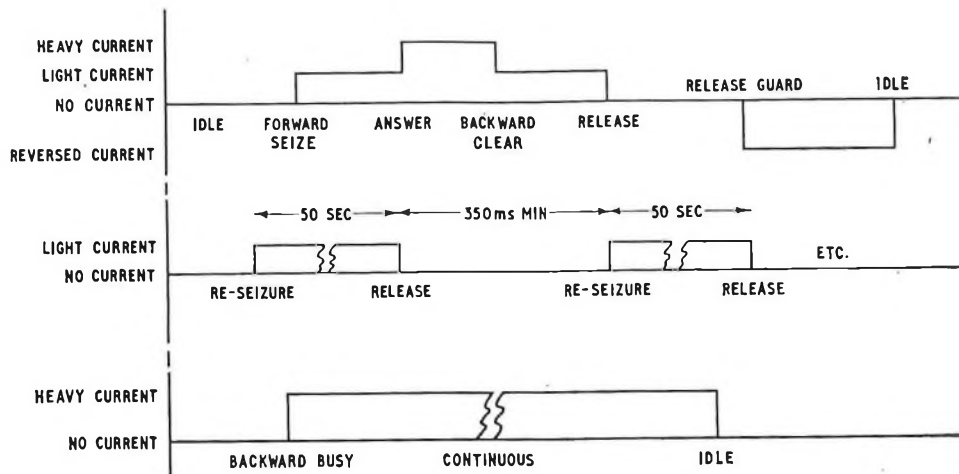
HEAVY CURRENT
LIGHT CURRENT
NO CURRENT
REVERSED CURRENT

IDLE
FORWARD SEIZE
ANSWER
BACKWARD CLEAR
RELEASE
RELEASE GUARD
IDLE

50 SEC
350ms MIN
50 SEC

LIGHT CURRENT
NO CURRENT

RE-SEIZURE
RELEASE
RE-SEIZURE
RELEASE
ETC.

HEAVY CURRENT
NO CURRENT

BACKWARD BUSY
CONTINUOUS
IDLE